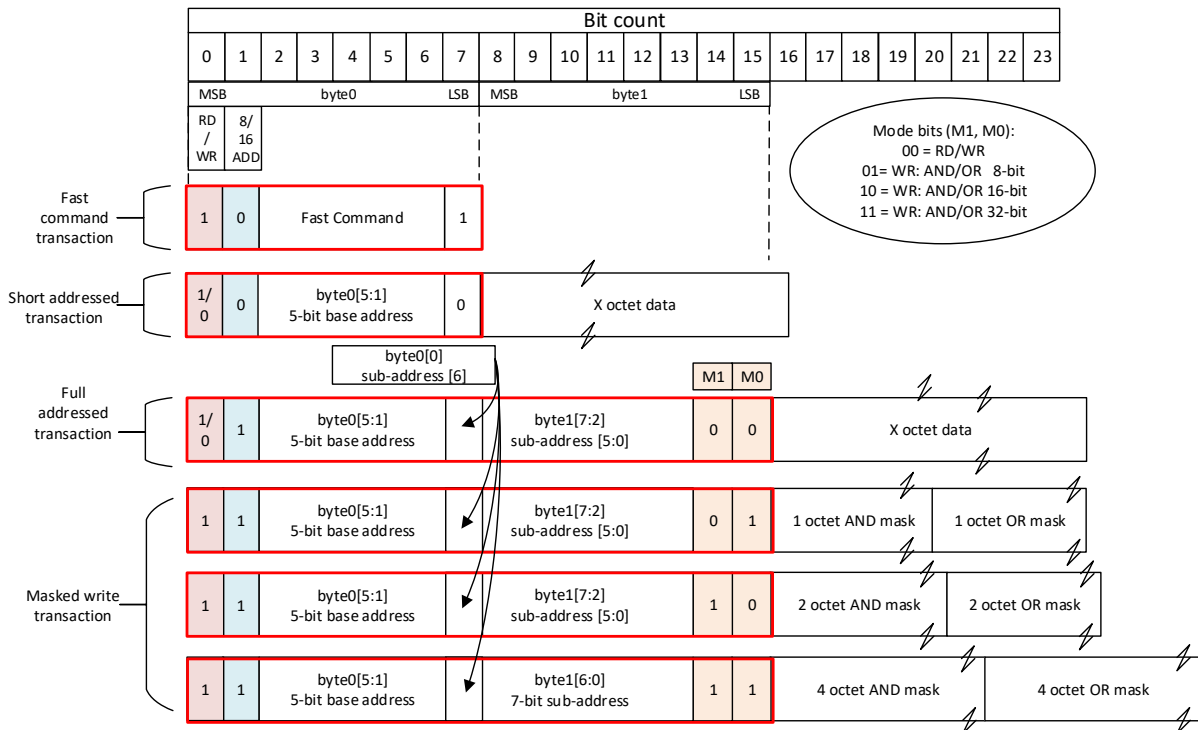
Bit count

| 0 | 1 | 2 | 3 | 4 | 5 | 6 | 7 | 8 | 9 | 10 | 11 | 12 | 13 | 14 | 15 | 16 | 17 | 18 | 19 | 20 | 21 | 22 | 23 |
|---|---|---|---|---|---|---|---|---|---|---|---|---|---|---|---|---|---|---|---|---|---|---|---|

MSB byte0 LSB MSB byte1 LSB

RD / WR

8/ 16 ADD

Mode bits (M1, M0):
00 = RD/WR
01= WR: AND/OR 8-bit
10 = WR: AND/OR 16-bit
11 = WR: AND/OR 32-bit

Fast command transaction

1 0 Fast Command 1

Short addressed transaction

1/ 0 0 byte0[5:1] 5-bit base address 0 X octet data

byte0[0] sub-address [6]

M1 M0

Full addressed transaction

1/ 0 1 byte0[5:1] 5-bit base address byte1[7:2] sub-address [5:0] 0 0 X octet data

Masked write transaction

1 1 byte0[5:1] 5-bit base address byte1[7:2] sub-address [5:0] 0 1 1 octet AND mask 1 octet OR mask

1 1 byte0[5:1] 5-bit base address byte1[7:2] sub-address [5:0] 1 0 2 octet AND mask 2 octet OR mask

1 1 byte0[5:1] 5-bit base address byte1[6:0] 7-bit sub-address 1 1 4 octet AND mask 4 octet OR mask